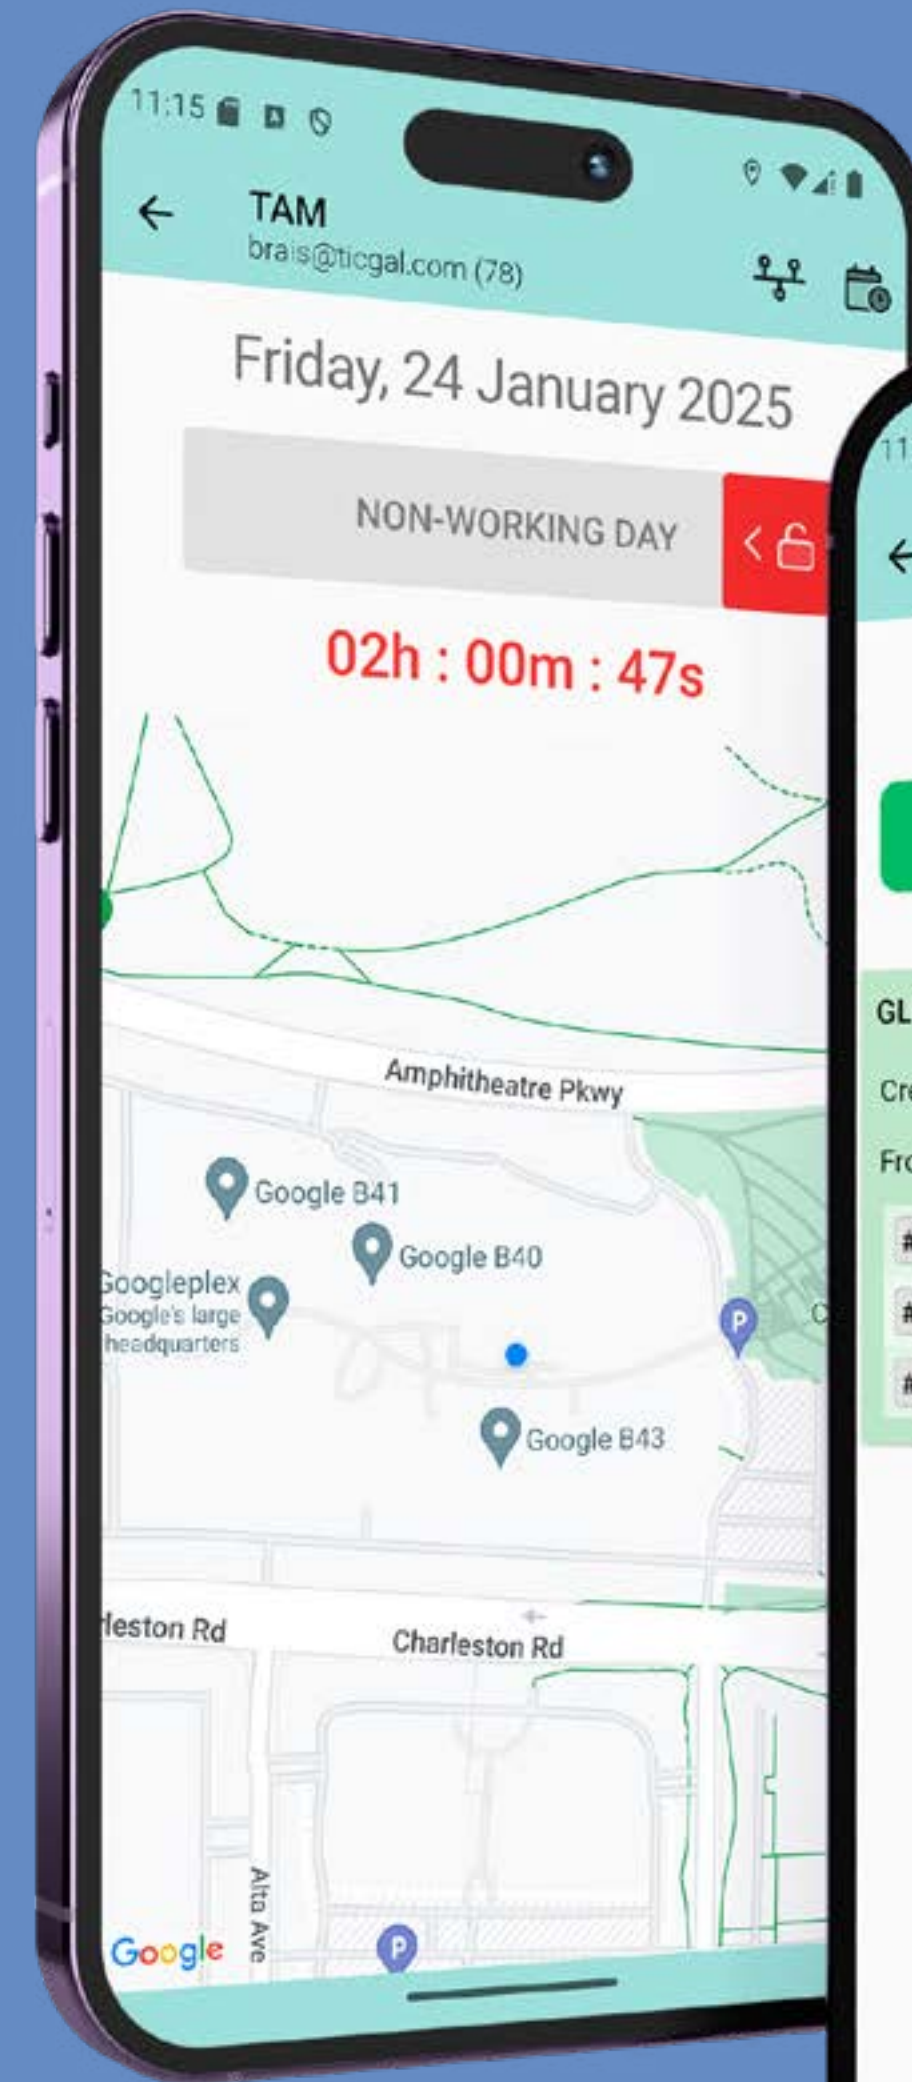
11:15

TAM
brais@ticgal.com (78)

Friday, 24 January 2025

NON-WORKING DAY

02h : 00m : 47s

Amphitheatre Pkwy

Google B41

Google B40

Googleplex
Google's large
headquarters

P

Google B43

leston Rd

Charleston Rd

Alta Ave

Google

P

11

GL

Cr

Fr